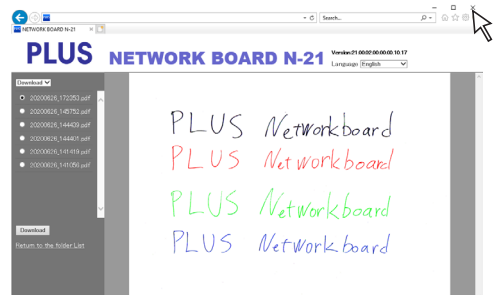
NETWORK BOARD N-21

Search...

PLUS NETWORK BOARD N-21

Version:21.00.02.00.00.00.10.17

Language English

Download

20200626_172053.pdf

20200626_145752.pdf

20200626_144409.pdf

20200626_144401.pdf

20200626_141419.pdf

20200626_141056.pdf

Download

Return to the folder List

PLUS Networkboard

PLUS Networkboard

PLUS Networkboard

PLUS Networkboard